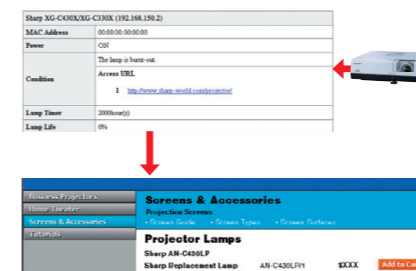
| Sharp XG-C430X/XG-C330X (192.168.150.2) | |
|---|---|
| MAC Address | 00:00:00:00:00:00 |
| Power | ON |
| Condition | The lamp is burnt-out. Access URL 1 http://www.sharp-world.com/projector/ |
| Lamp Timer | 2000hour(s) |
| Lamp Life | 0% |

Business Projectors
Home Theater
Screens & Accessories
Tutorials

Screens & Accessories
Projection Screens
• Screen Guide • Screen Types • Screen Surfaces

Projector Lamps
Sharp AN-C430LP
Sharp Replacement Lamp AN-C430LP/1 $XXX Add to Ca